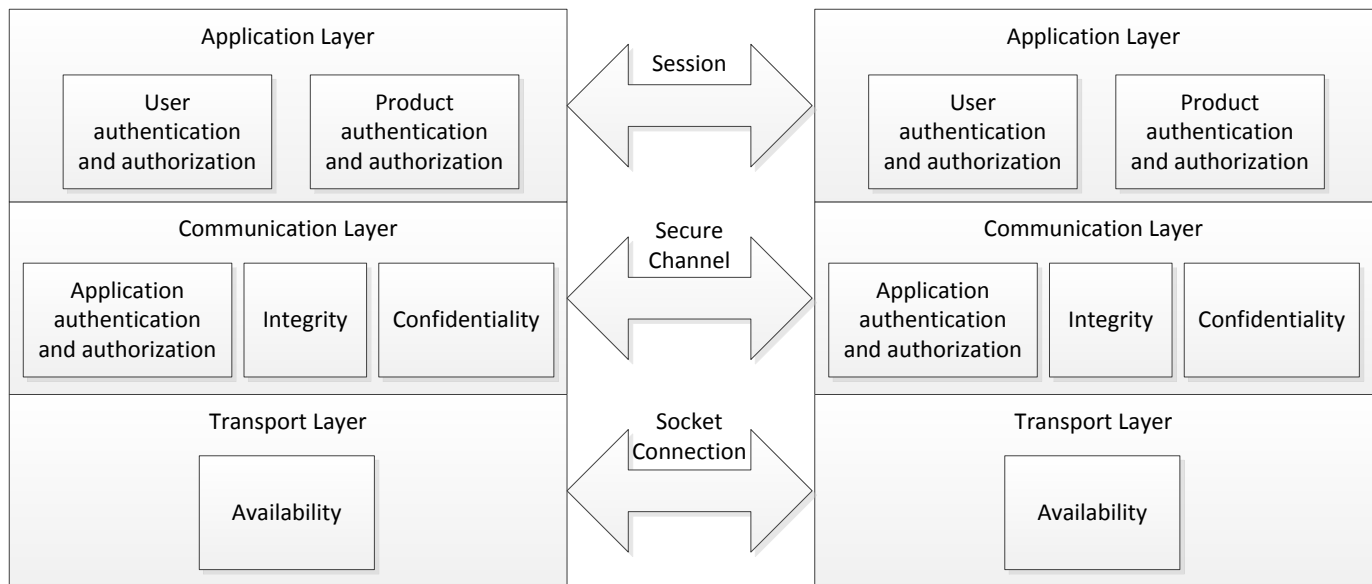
Application Layer

User authentication and authorization

Product authentication and authorization

Session

Application Layer

User authentication and authorization

Product authentication and authorization

Communication Layer

Application authentication and authorization

Integrity

Confidentiality

Secure Channel

Communication Layer

Application authentication and authorization

Integrity

Confidentiality

Transport Layer

Availability

Socket Connection

Transport Layer

Availability